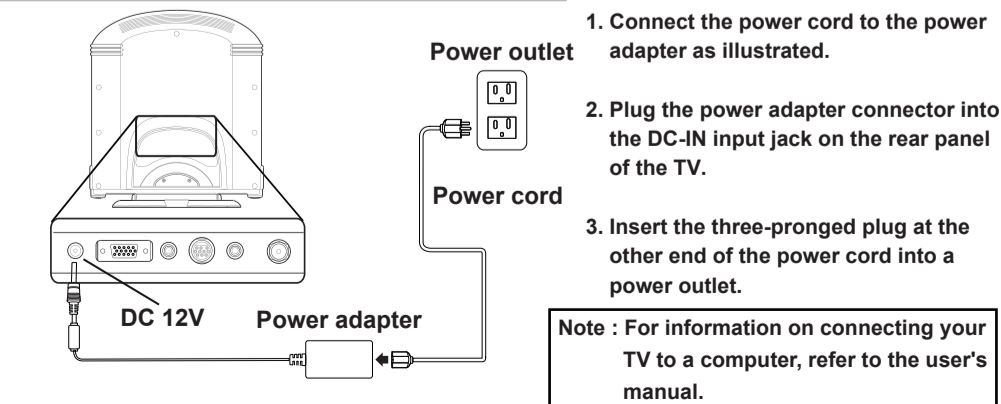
Power outlet

Power cord

DC 12V

Power adapter

1. Connect the power cord to the power adapter as illustrated.

2. Plug the power adapter connector into the DC-IN input jack on the rear panel of the TV.

3. Insert the three-pronged plug at the other end of the power cord into a power outlet.

Note : For information on connecting your TV to a computer, refer to the user's manual.